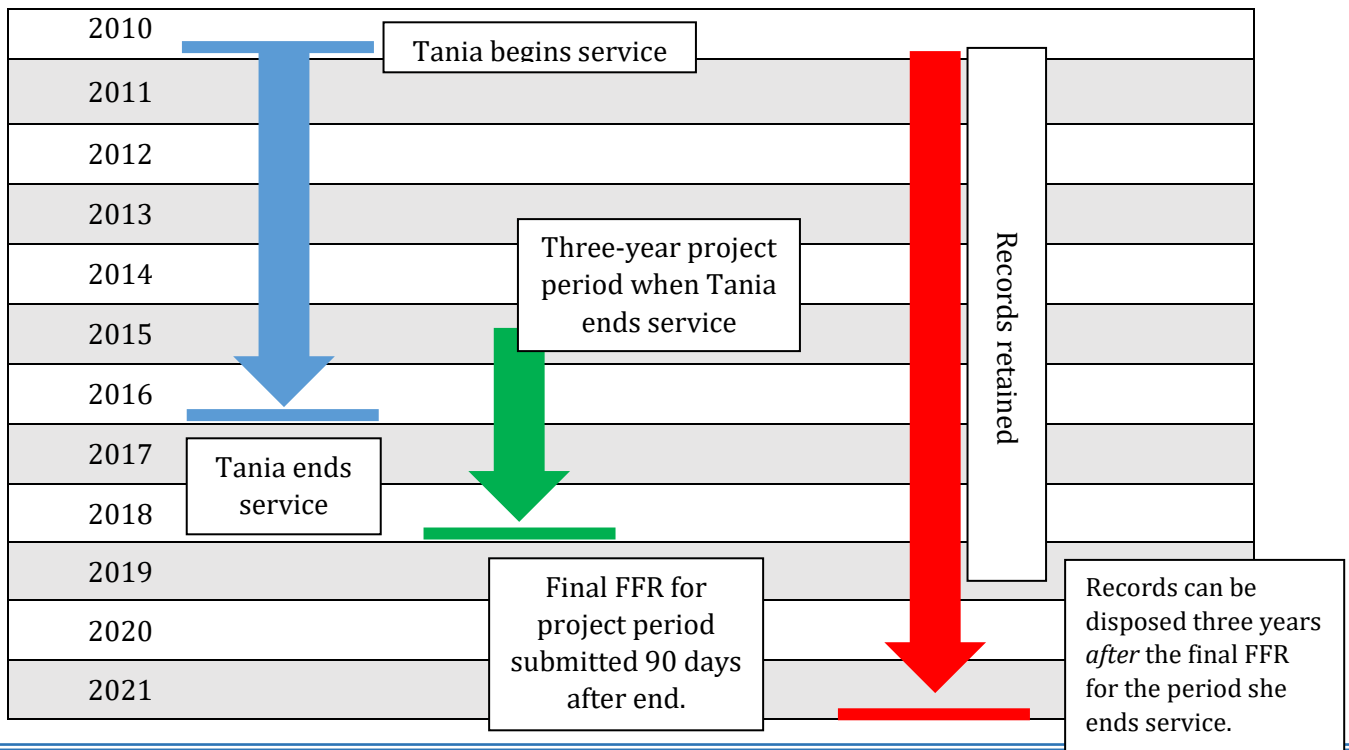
2010
2011
2012
2013
2014
2015
2016
2017
2018
2019
2020
2021

Tania begins service

Three-year project period when Tania ends service

Records retained

Tania ends service

Final FFR for project period submitted 90 days after end.

Records can be disposed three years *after* the final FFR for the period she ends service.